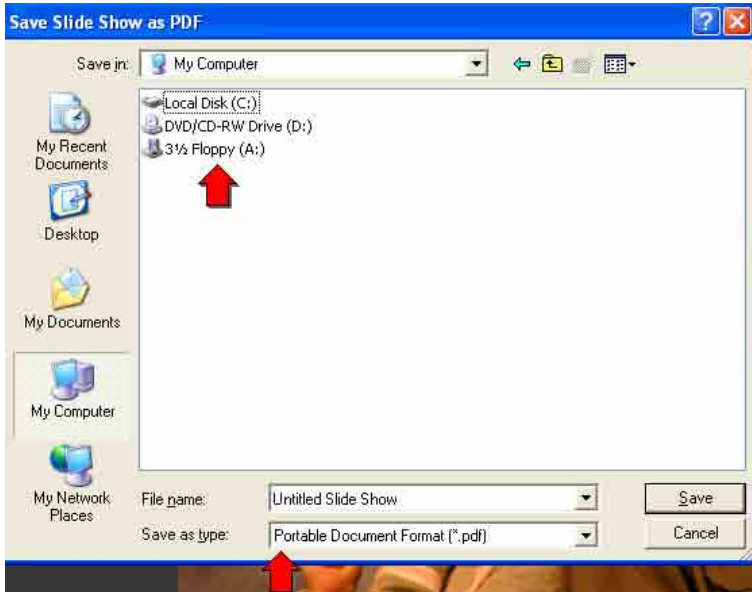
Save Slide Show as PDF

Save in: My Computer

My Recent Documents

Desktop

My Documents

My Computer

My Network Places

Local Disk (C:)
DVD/CD-RW Drive (D:)
3½ Floppy (A:)

File name: Untitled Slide Show

Save as type: Portable Document Format (*.pdf)

Save

Cancel